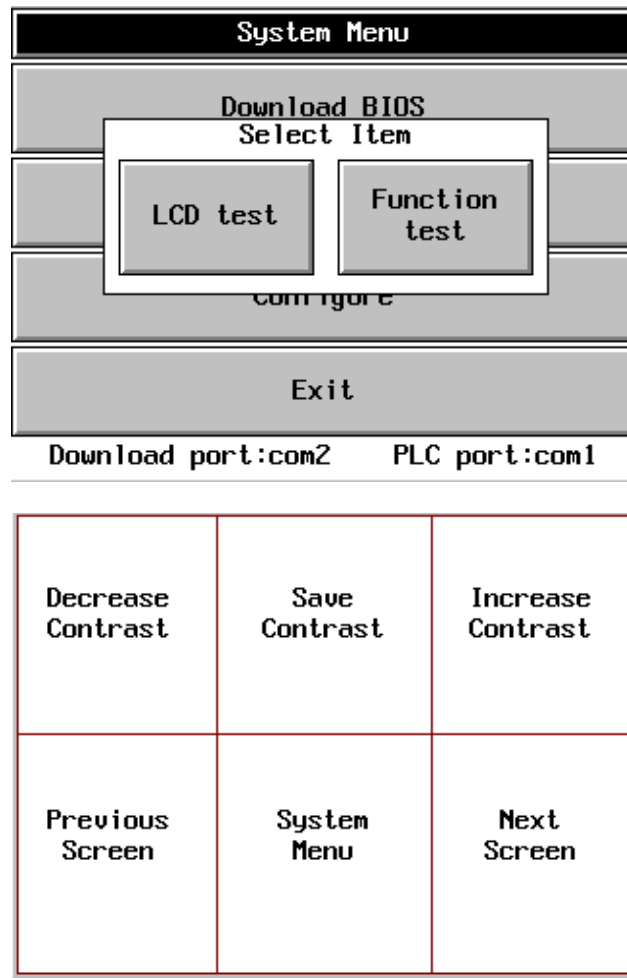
System Menu

Download BIOS

Select Item

LCD test

Function test

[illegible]

Exit

Download port:com2 PLC port:com1

| Decrease Contrast | Save Contrast | Increase Contrast |
|---|---|---|
| Previous Screen | System Menu | Next Screen |